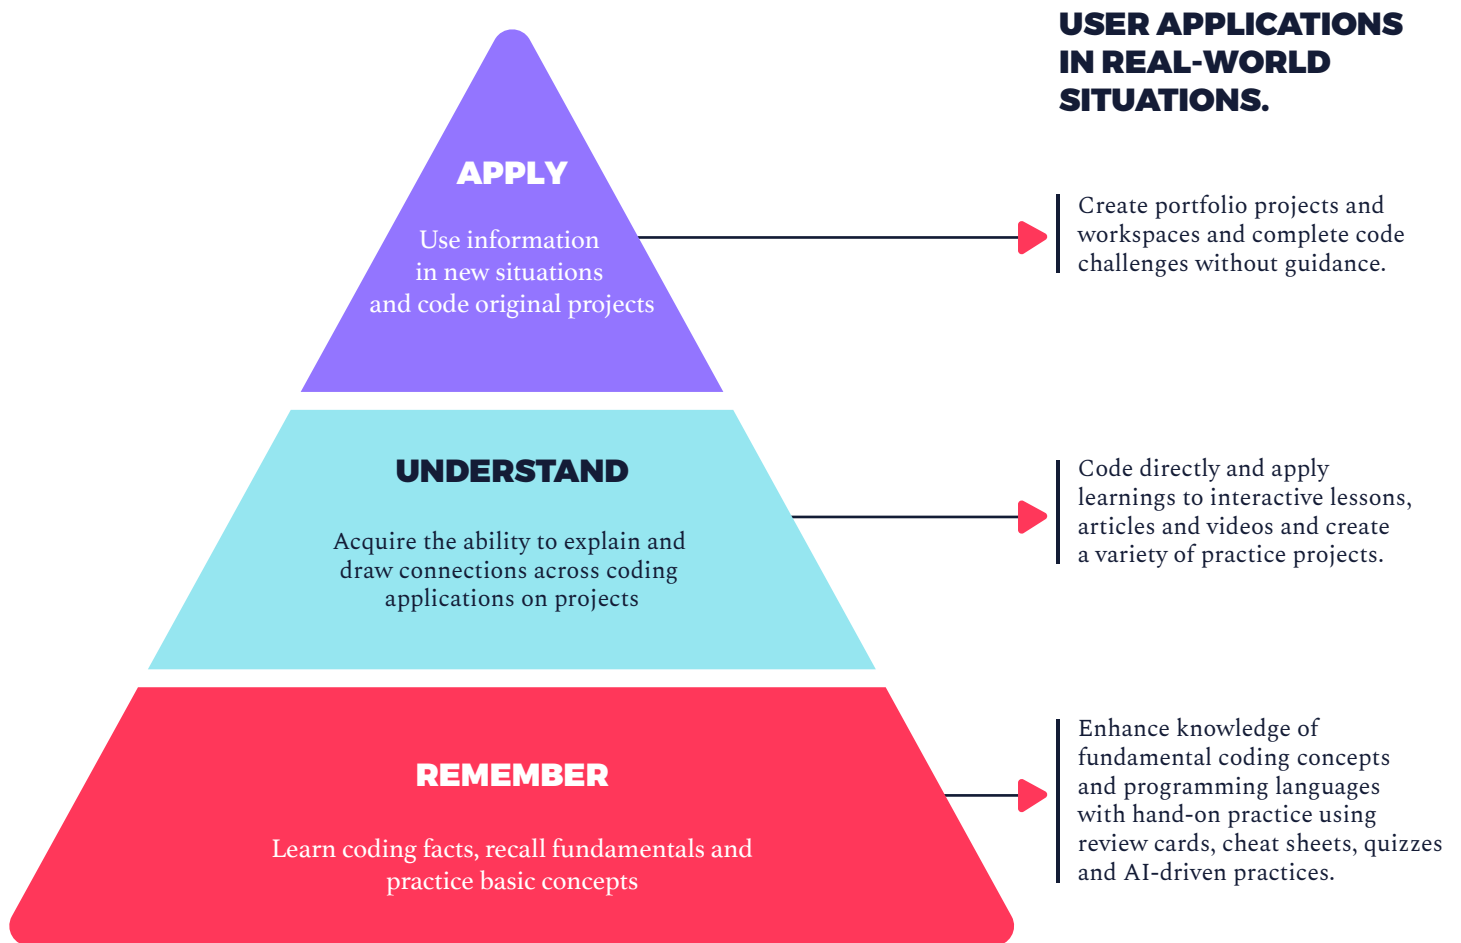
USER APPLICATIONS IN REAL-WORLD SITUATIONS.

APPLY

Use information in new situations and code original projects

Create portfolio projects and workspaces and complete code challenges without guidance.

UNDERSTAND

Acquire the ability to explain and draw connections across coding applications on projects

Code directly and apply learnings to interactive lessons, articles and videos and create a variety of practice projects.

REMEMBER

Learn coding facts, recall fundamentals and practice basic concepts

Enhance knowledge of fundamental coding concepts and programming languages with hand-on practice using review cards, cheat sheets, quizzes and AI-driven practices.